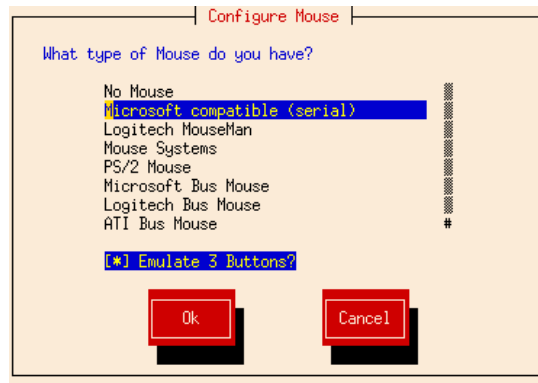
Configure Mouse

What type of Mouse do you have?

No Mouse
Microsoft compatible (serial)
Logitech MouseMan
Mouse Systems
PS/2 Mouse
Microsoft Bus Mouse
Logitech Bus Mouse
ATI Bus Mouse

[*] Emulate 3 Buttons?

Ok

Cancel